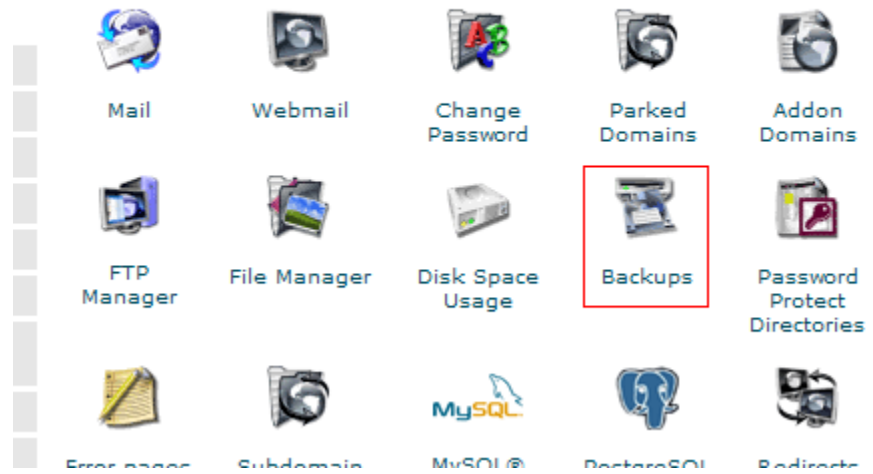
Mail

Webmail

Change Password

Parked Domains

Addon Domains

FTP Manager

File Manager

Disk Space Usage

Backups

Password Protect Directories

MySQL

Error pages

Subdomain

MySQL®

PostgreSQL

Redirects